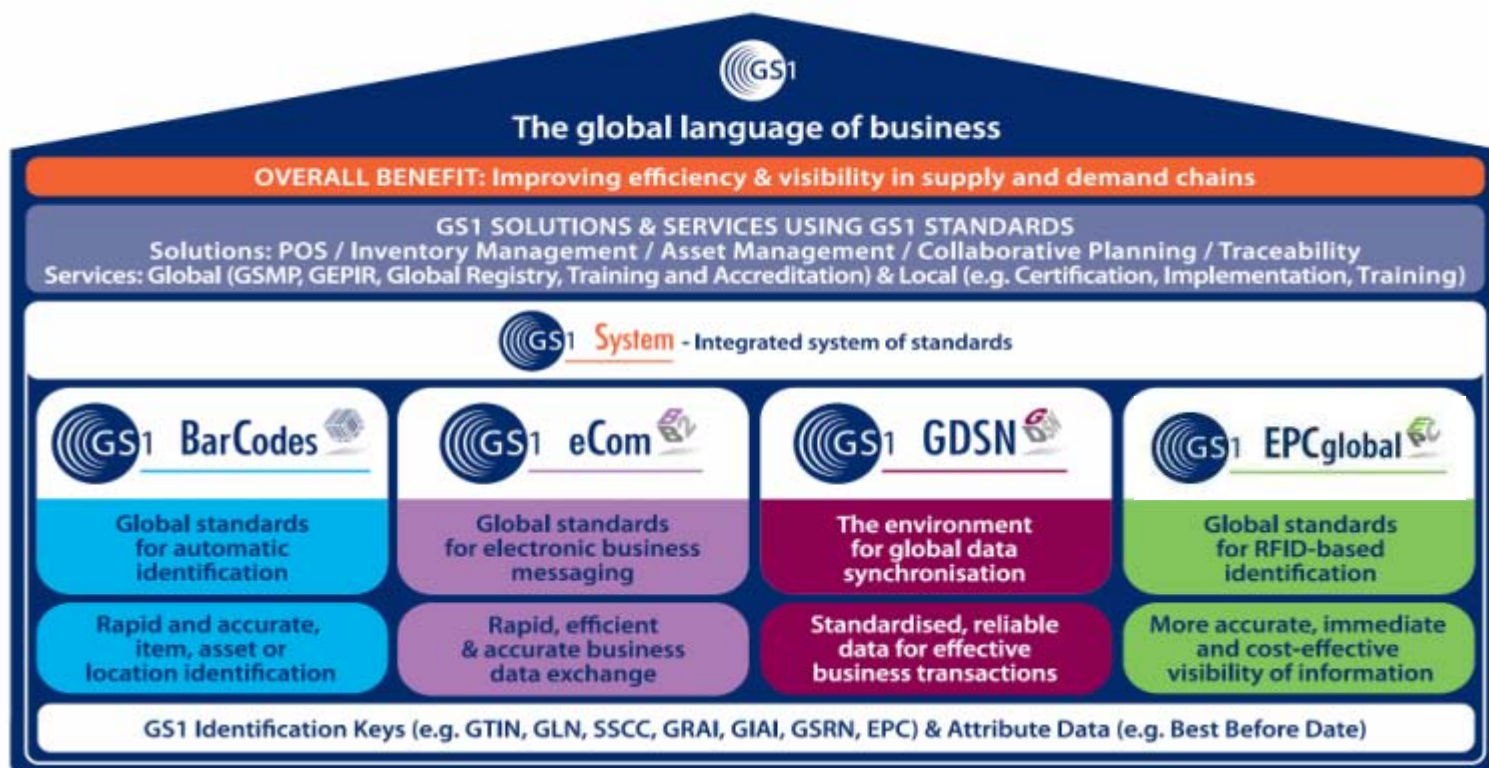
GS1

The global language of business

OVERALL BENEFIT: Improving efficiency & visibility in supply and demand chains

GS1 SOLUTIONS & SERVICES USING GS1 STANDARDS
Solutions: POS / Inventory Management / Asset Management / Collaborative Planning / Traceability
Services: Global (GSMP, GEPIR, Global Registry, Training and Accreditation) & Local (e.g. Certification, Implementation, Training)

GS1 System - Integrated system of standards

GS1 BarCodes

GS1 eCom

GS1 GDSN

GS1 EPCglobal

Global standards for automatic identification

Global standards for electronic business messaging

The environment for global data synchronisation

Global standards for RFID-based identification

Rapid and accurate, item, asset or location identification

Rapid, efficient & accurate business data exchange

Standardised, reliable data for effective business transactions

More accurate, immediate and cost-effective visibility of information

GS1 Identification Keys (e.g. GTIN, GLN, SSCC, GRAI, GIAI, GSRN, EPC) & Attribute Data (e.g. Best Before Date)